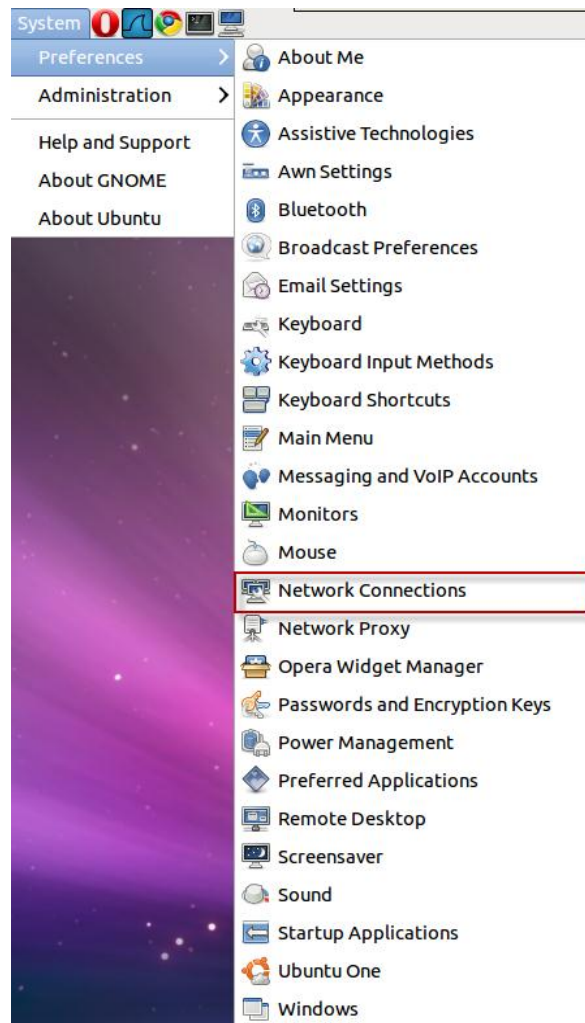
System

Preferences
Administration
Help and Support
About GNOME
About Ubuntu

About Me
Appearance
Assistive Technologies
Awn Settings
Bluetooth
Broadcast Preferences
Email Settings
Keyboard
Keyboard Input Methods
Keyboard Shortcuts
Main Menu
Messaging and VoIP Accounts
Monitors
Mouse
Network Connections
Network Proxy
Opera Widget Manager
Passwords and Encryption Keys
Power Management
Preferred Applications
Remote Desktop
Screensaver
Sound
Startup Applications
Ubuntu One
Windows